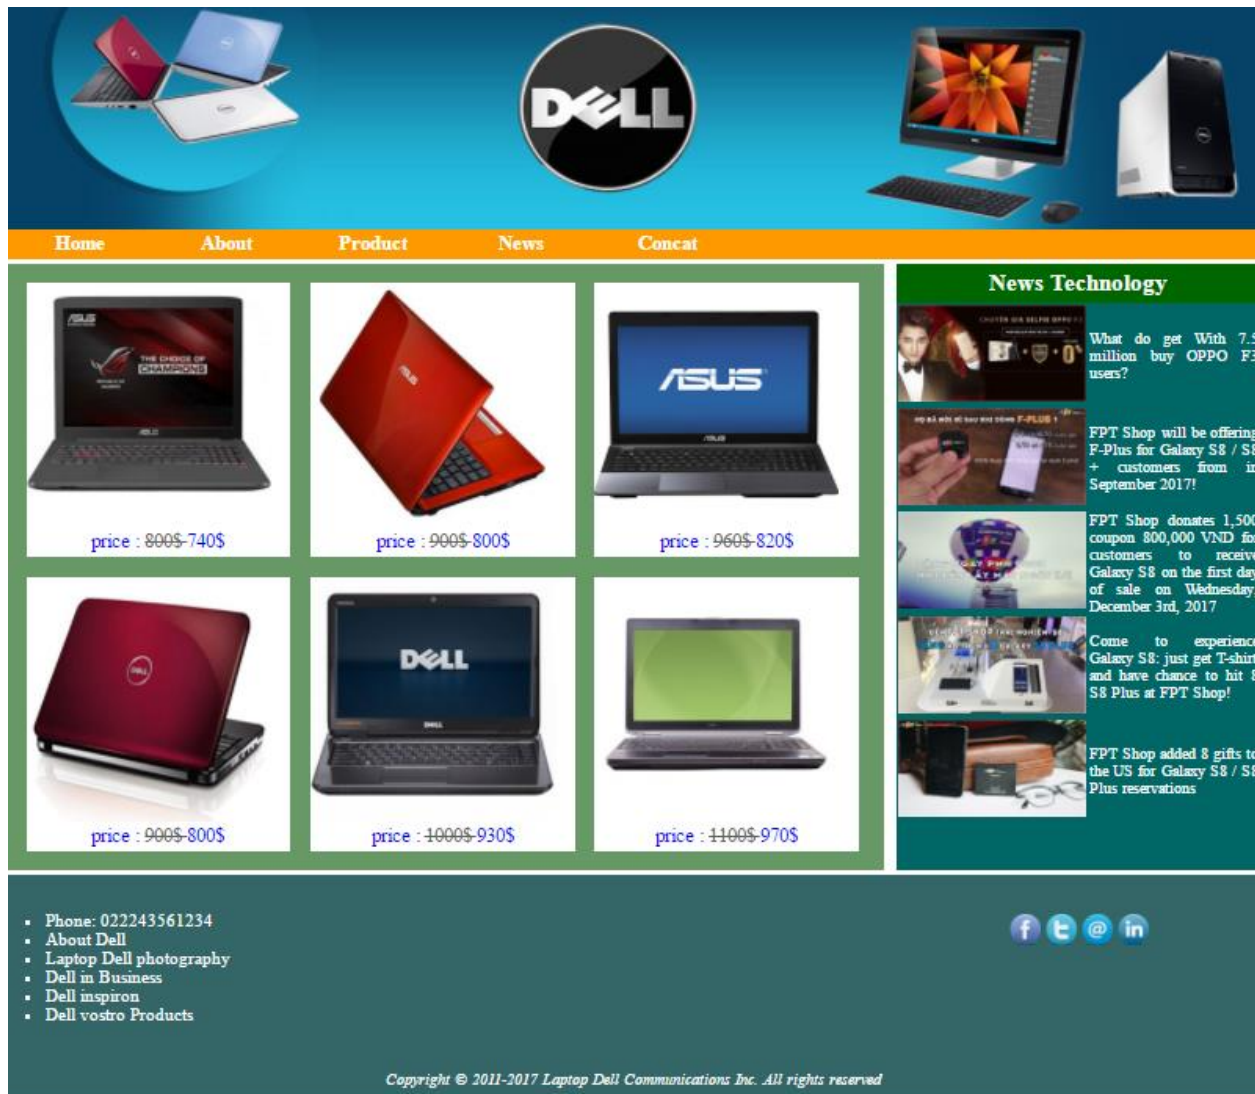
DELL

Home About Product News Concat

price : ~~800$~~ 740$

price : ~~900$~~ 800$

price : ~~960$~~ 820$

price : ~~900$~~ 800$

price : ~~1000$~~ 930$

price : ~~1100$~~ 970$

News Technology

What do get With 7.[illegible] million buy OPPO F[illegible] users?

FPT Shop will be offering F-Plus for Galaxy S8 / S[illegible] + customers from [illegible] September 2017!

FPT Shop donates 1,50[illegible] coupon 800,000 VND fo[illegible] customers to receive Galaxy S8 on the first da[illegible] of sale on Wednesday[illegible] December 3rd, 2017

Come to experienc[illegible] Galaxy S8: just get T-shir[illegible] and have chance to hit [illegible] S8 Plus at FPT Shop!

FPT Shop added 8 gifts t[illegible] the US for Galaxy S8 / S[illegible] Plus reservations

- Phone: 022243561234
- About Dell
- Laptop Dell photography
- Dell in Business
- Dell inspiron
- Dell vostro Products

Copyright © 2011-2017 Laptop Dell Communications Inc. All rights reserved